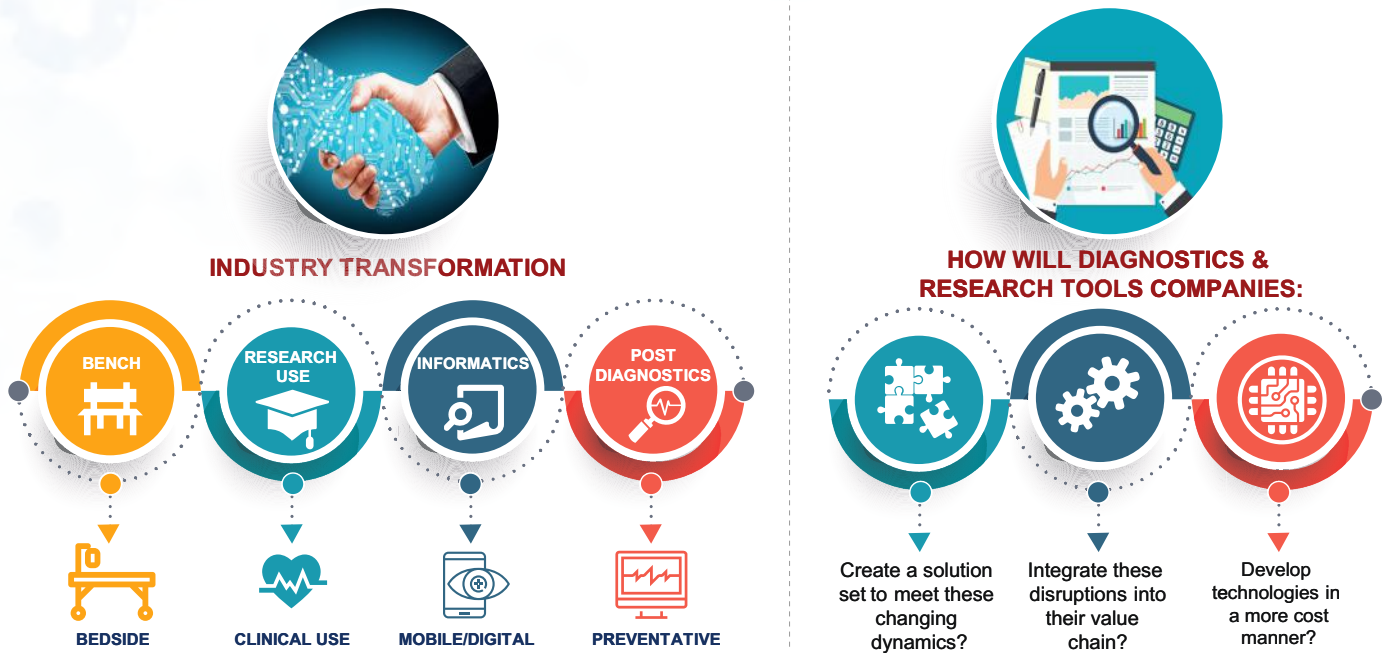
INDUSTRY TRANSFORMATION

BENCH

RESEARCH USE

INFORMATICS

POST DIAGNOSTICS

BEDSIDE

CLINICAL USE

MOBILE/DIGITAL

PREVENTATIVE

HOW WILL DIAGNOSTICS & RESEARCH TOOLS COMPANIES:

Create a solution set to meet these changing dynamics?

Integrate these disruptions into their value chain?

Develop technologies in a more cost manner?